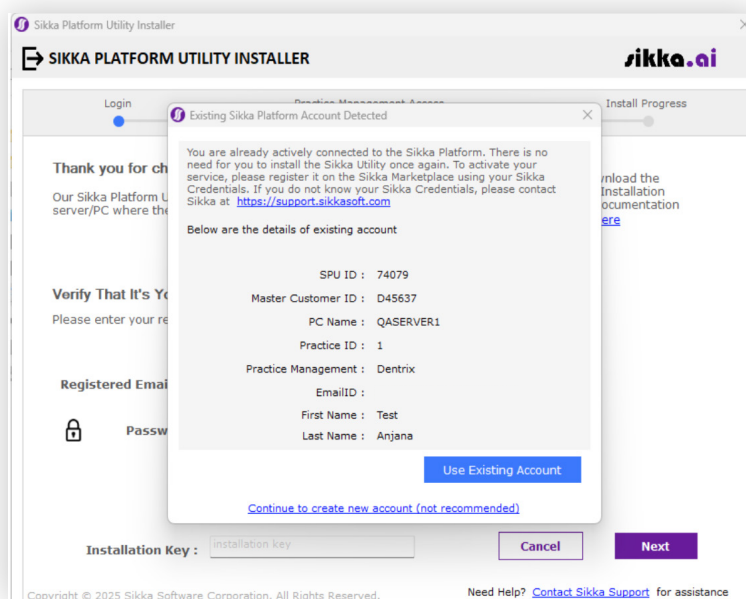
Sikka Platform Utility Installer

SIKKA PLATFORM UTILITY INSTALLER

sikka.ai

Login

Practice Management Access

Install Progress

Thank you for ch

Our Sikka Platform U server/PC where the

ownload the Installation documentation here

Verify That It's Yo

Please enter your re

Registered Email

Passw

Existing Sikka Platform Account Detected

You are already actively connected to the Sikka Platform. There is no need for you to install the Sikka Utility once again. To activate your service, please register it on the Sikka Marketplace using your Sikka Credentials. If you do not know your Sikka Credentials, please contact Sikka at https://support.sikkasoft.com

Below are the details of existing account

SPU ID : 74079

Master Customer ID : D45637

PC Name : QASERVER1

Practice ID : 1

Practice Management : Dentrix

EmailID :

First Name : Test

Last Name : Anjana

Use Existing Account

Continue to create new account (not recommended)

Installation Key : installation key

Cancel

Next

Copyright © 2025 Sikka Software Corporation. All Rights Reserved.

Need Help? Contact Sikka Support for assistance